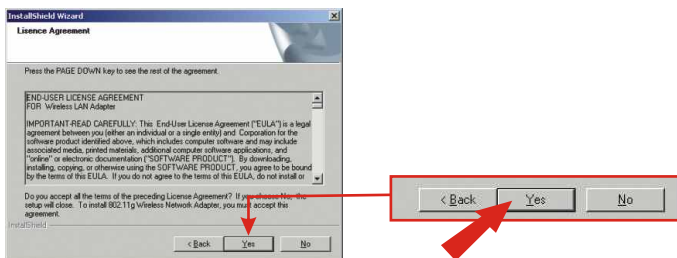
InstallShield Wizard

Lisence Agreement

Press the PAGE DOWN key to see the rest of the agreement.

END-USER LICENSE AGREEMENT
FOR Wireless LAN Adapter

IMPORTANT-READ CAREFULLY: This End-User License Agreement ("EULA") is a legal agreement between you (either an individual or a single entity) and Corporation for the software product identified above, which includes computer software and may include associated media, printed materials, additional computer software applications, and "online" or electronic documentation ("SOFTWARE PRODUCT"). By downloading, installing, copying, or otherwise using the SOFTWARE PRODUCT, you agree to be bound by the terms of this EULA. If you do not agree to the terms of this EULA, do not install or

Do you accept all the terms of the preceding License Agreement? If you choose No, the setup will close. To install 802.11g Wireless Network Adapter, you must accept this agreement.

InstallShield

< Back | Yes | No

< Back | Yes | No